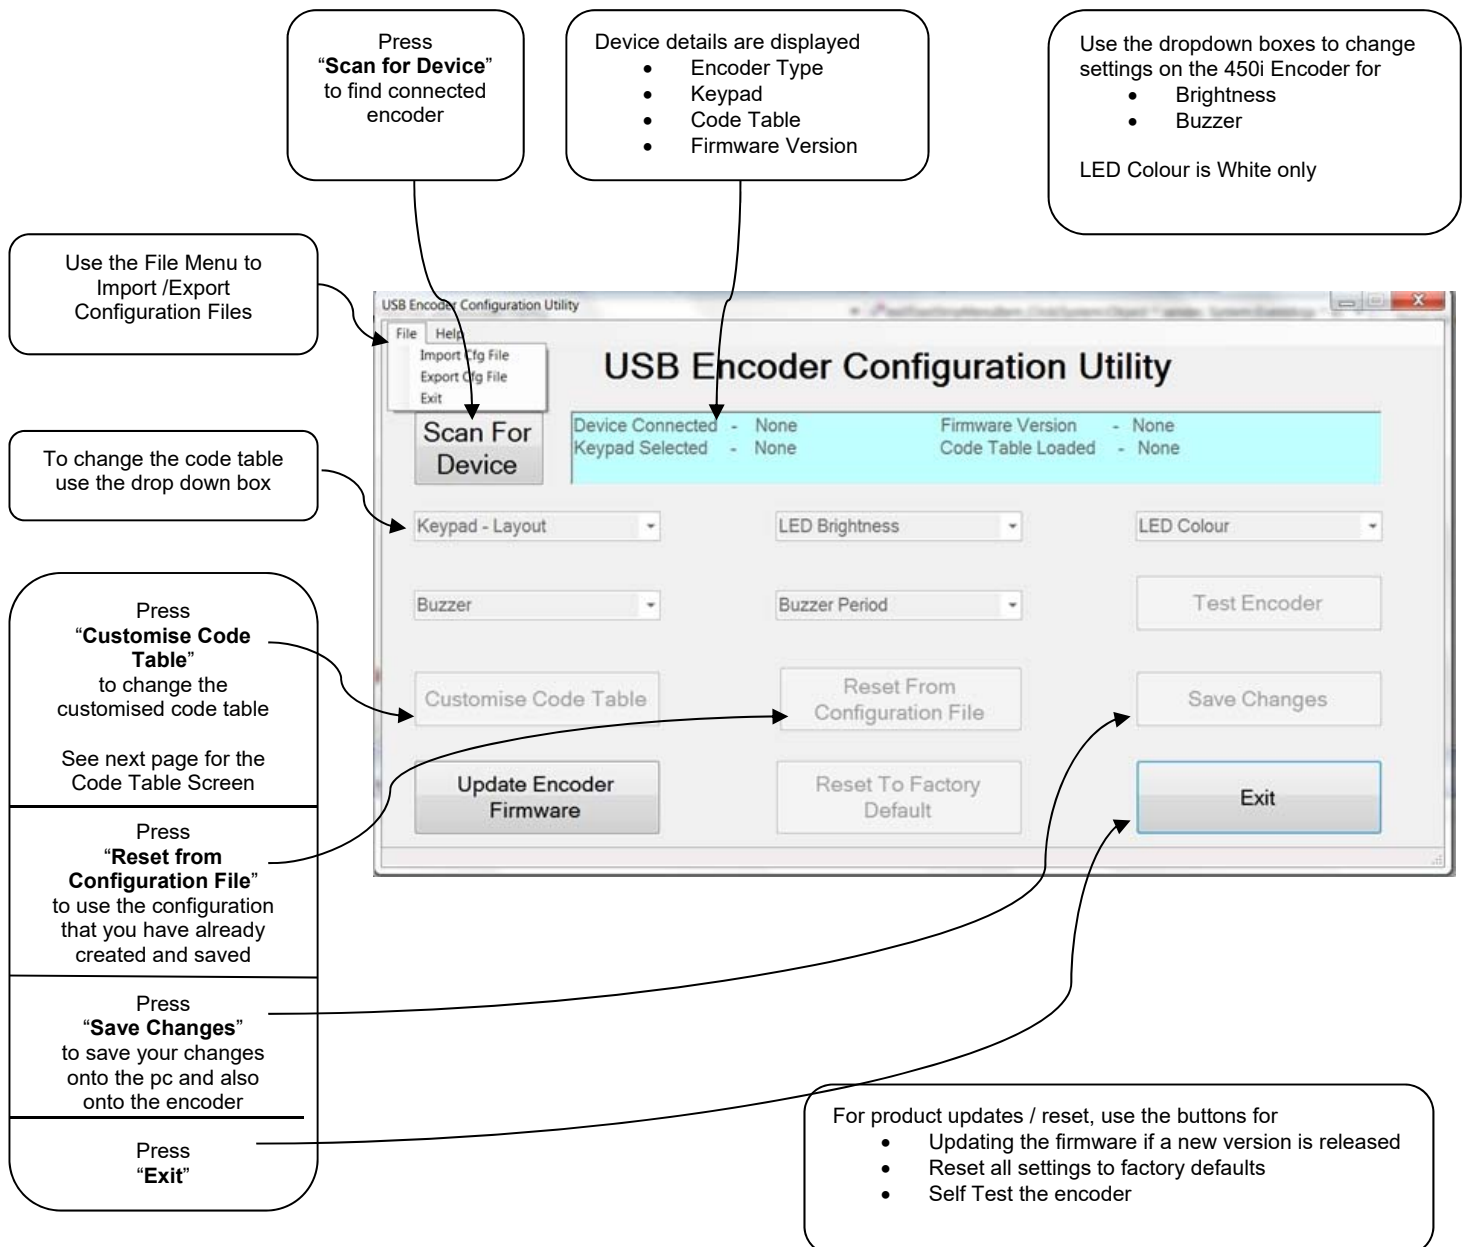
Press "**Scan for Device**" to find connected encoder

Device details are displayed
- Encoder Type
- Keypad
- Code Table
- Firmware Version

Use the dropdown boxes to change settings on the 450i Encoder for
- Brightness
- Buzzer

LED Colour is White only

Use the File Menu to Import /Export Configuration Files

USB Encoder Configuration Utility

File Help
Import Cfg File
Export Cfg File
Exit

USB Encoder Configuration Utility

Scan For Device

Device Connected - None
Keypad Selected - None
Firmware Version - None
Code Table Loaded - None

To change the code table use the drop down box

Keypad - Layout
LED Brightness
LED Colour

Buzzer
Buzzer Period
Test Encoder

Press "**Customise Code Table**" to change the customised code table

See next page for the Code Table Screen

Customise Code Table
Reset From Configuration File
Save Changes

Update Encoder Firmware
Reset To Factory Default
Exit

Press "**Reset from Configuration File**" to use the configuration that you have already created and saved

Press "**Save Changes**" to save your changes onto the pc and also onto the encoder

Press "**Exit**"

For product updates / reset, use the buttons for
- Updating the firmware if a new version is released
- Reset all settings to factory defaults
- Self Test the encoder